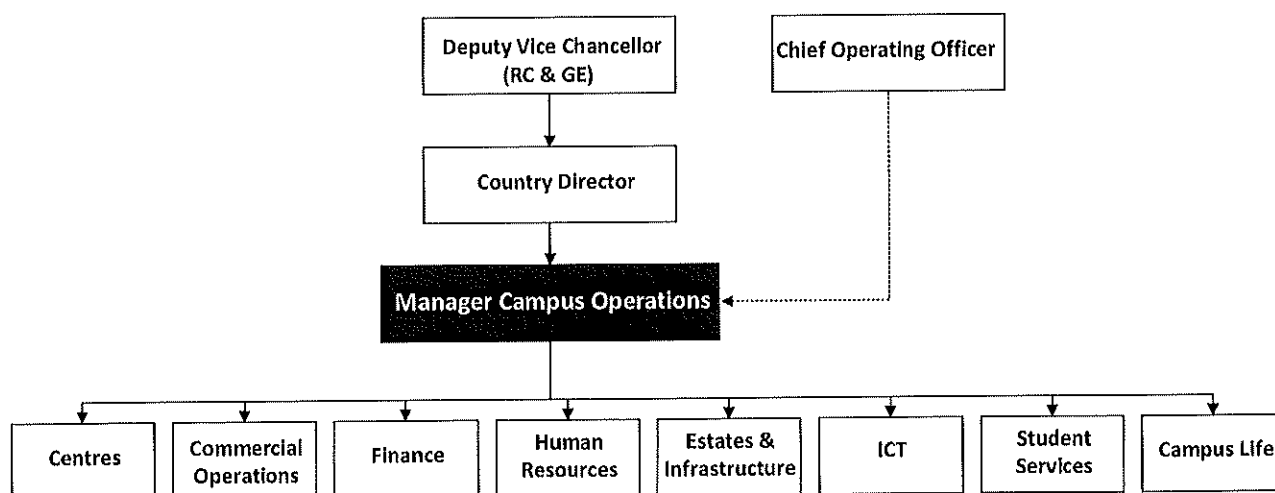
Deputy Vice Chancellor (RC & GE)

Chief Operating Officer

Country Director

Manager Campus Operations

Centres

Commercial Operations

Finance

Human Resources

Estates & Infrastructure

ICT

Student Services

Campus Life